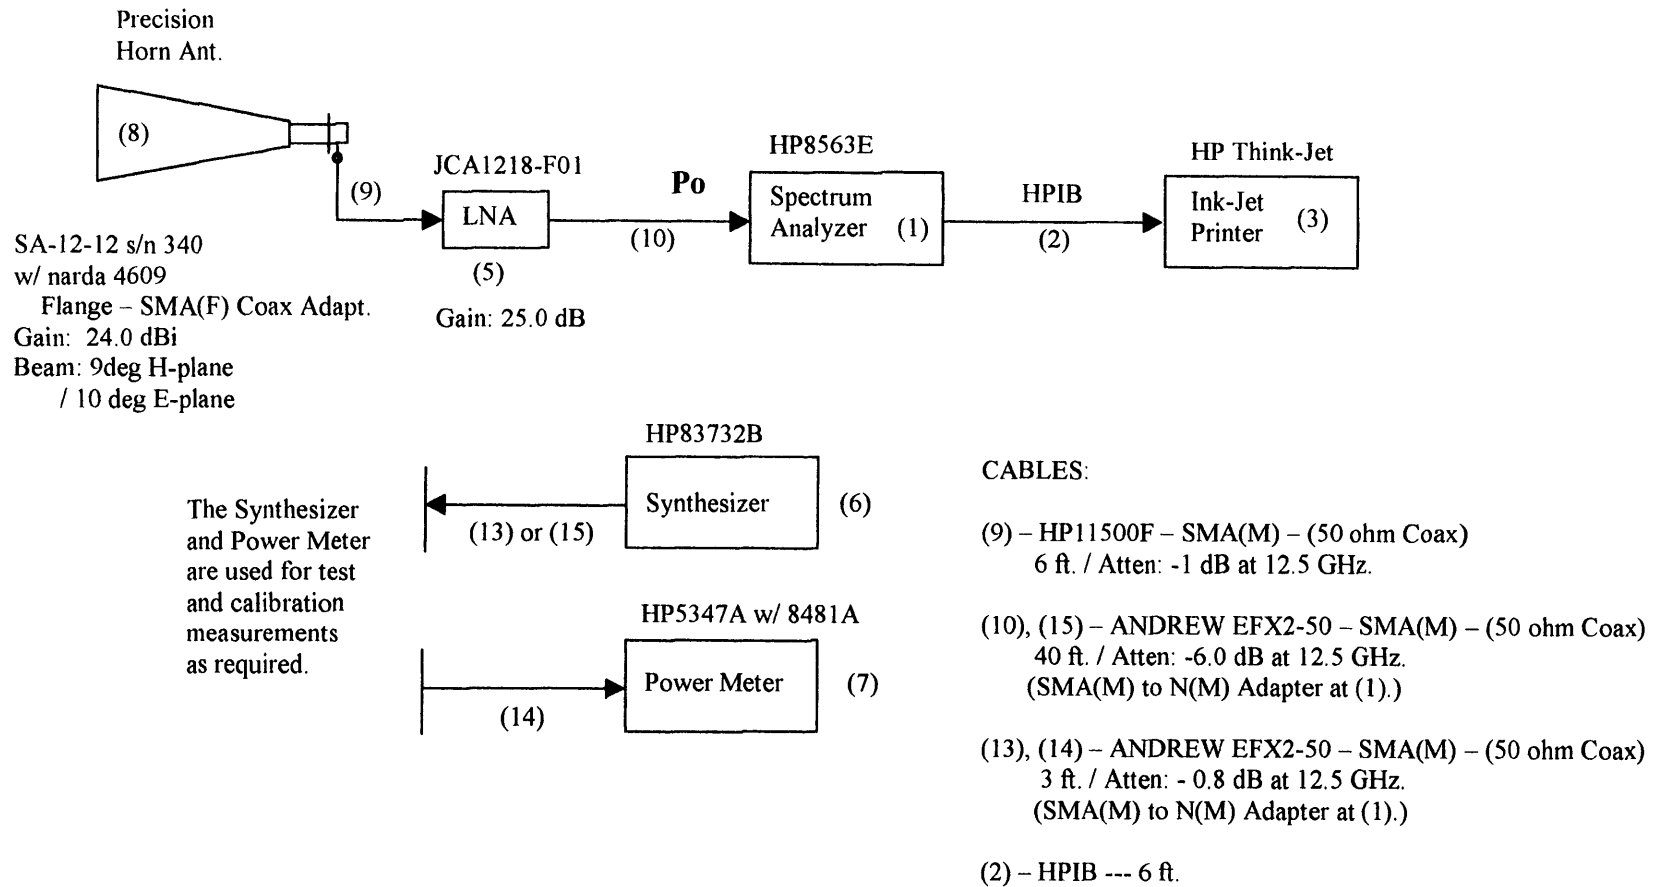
Precision
Horn Ant.

(8)

(9)

SA-12-12 s/n 340
w/ narda 4609
Flange – SMA(F) Coax Adapt.
Gain: 24.0 dBi
Beam: 9deg H-plane
/ 10 deg E-plane

JCA1218-F01

LNA

(5)

Gain: 25.0 dB

Po

(10)

HP8563E

Spectrum Analyzer (1)

HPIB

(2)

HP Think-Jet

Ink-Jet Printer (3)

HP83732B

The Synthesizer and Power Meter are used for test and calibration measurements as required.

(13) or (15)

Synthesizer (6)

HP5347A w/ 8481A

Power Meter (7)

(14)

CABLES:

(9) – HP11500F – SMA(M) – (50 ohm Coax)
6 ft. / Atten: -1 dB at 12.5 GHz.

(10), (15) – ANDREW EFX2-50 – SMA(M) – (50 ohm Coax)
40 ft. / Atten: -6.0 dB at 12.5 GHz.
(SMA(M) to N(M) Adapter at (1).)

(13), (14) – ANDREW EFX2-50 – SMA(M) – (50 ohm Coax)
3 ft. / Atten: - 0.8 dB at 12.5 GHz.
(SMA(M) to N(M) Adapter at (1).)

(2) – HPIB --- 6 ft.